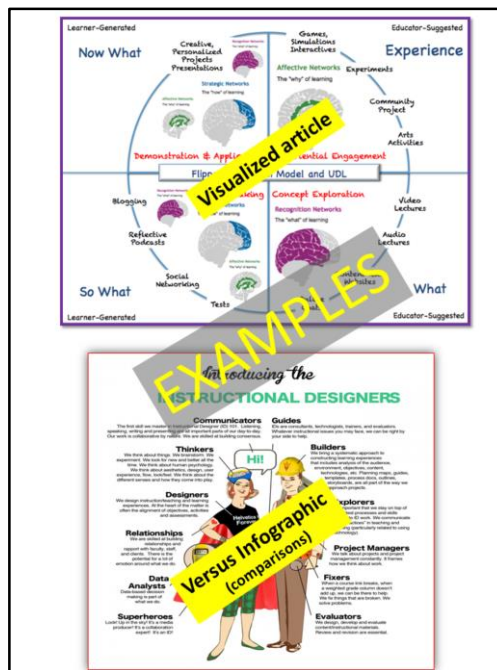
Learner-Generated

Educator-Suggested

Now What

Experience

Creative, Personalized Projects Presentations

Games, Simulations Interactives

Strategic Networks

The "how" of learning

Affective Networks

The "why" of learning

Experiments

Community Project

Arts Activities

Demonstration & Application

Experiential Engagement

Flipped Model and UDL

Visualized article

Meaning Making

Concept Exploration

Recognition Networks

The "what" of learning

Blogging

Reflective Podcasts

Social Networking

Tests

Video Lectures

Audio Lectures

So What

What

Learner-Generated

Educator-Suggested

EXAMPLES

Introducing the

INSTRUCTIONAL DESIGNERS

Communicators

Guides

Thinkers

Builders

HI!

Designers

Explorers

Relationships

Project Managers

Data Analysts

Fixers

Superheroes

Evaluators

Versus Infographic

(comparisons)